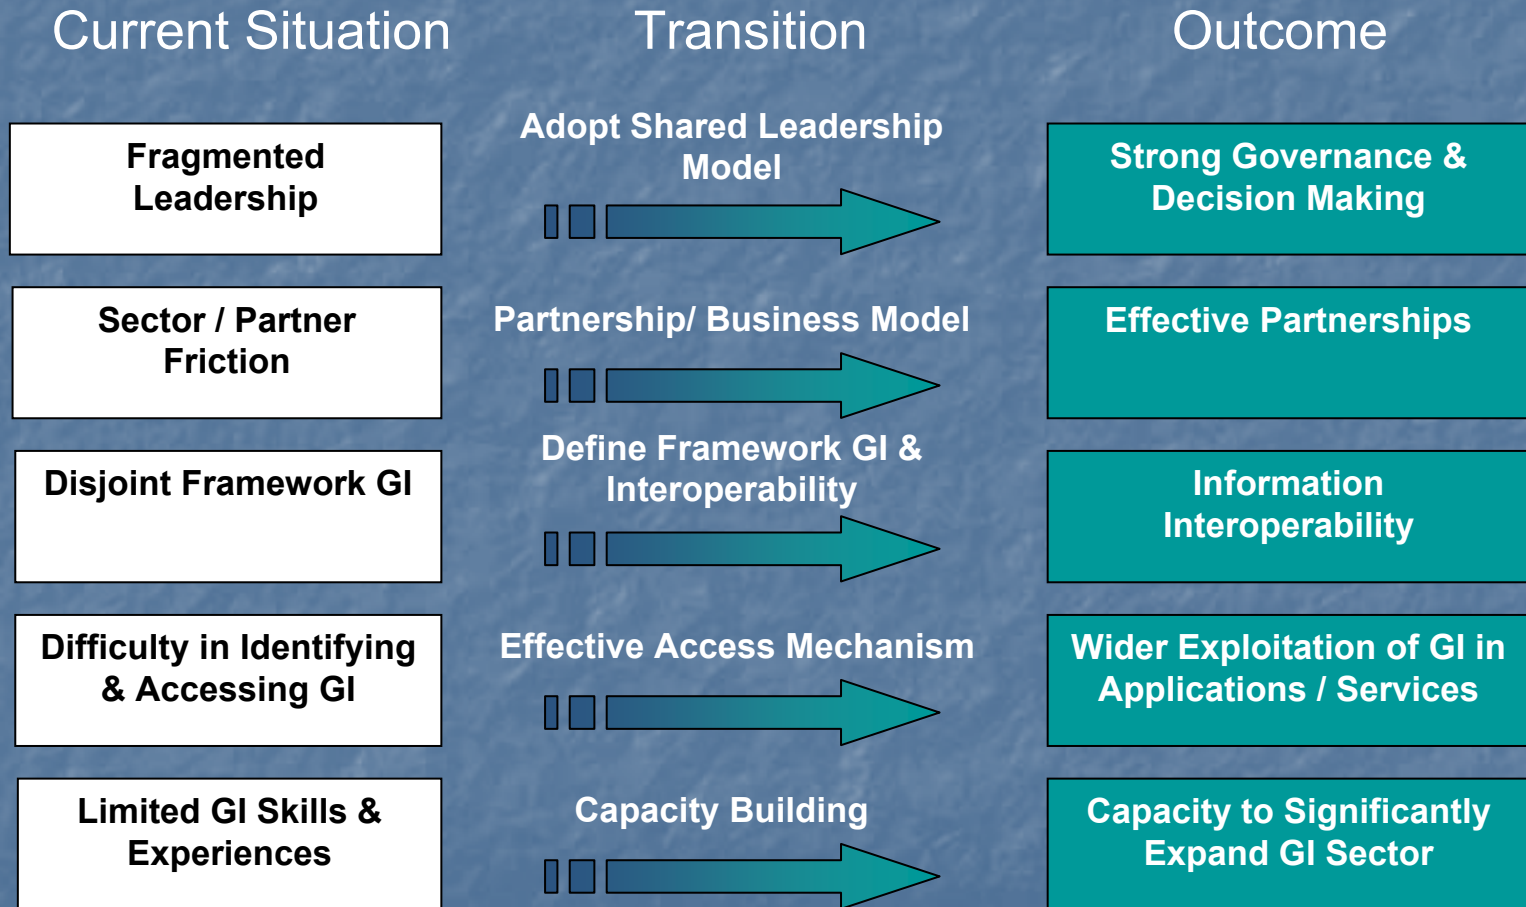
Current Situation

Transition

Outcome

Fragmented Leadership

Adopt Shared Leadership Model

Strong Governance & Decision Making

Sector / Partner Friction

Partnership/ Business Model

Effective Partnerships

Disjoint Framework GI

Define Framework GI & Interoperability

Information Interoperability

Difficulty in Identifying & Accessing GI

Effective Access Mechanism

Wider Exploitation of GI in Applications / Services

Limited GI Skills & Experiences

Capacity Building

Capacity to Significantly Expand GI Sector